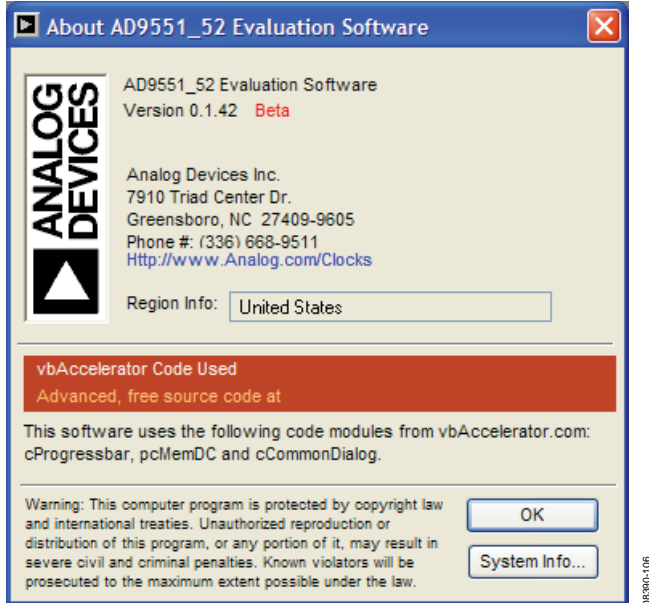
About AD9551_52 Evaluation Software

ANALOG DEVICES

AD9551_52 Evaluation Software
Version 0.1.42 Beta

Analog Devices Inc.
7910 Triad Center Dr.
Greensboro, NC 27409-9605
Phone #: (336) 668-9511
Http://www.Analog.com/Clocks

Region Info: United States

vbAccelerator Code Used
Advanced, free source code at

This software uses the following code modules from vbAccelerator.com: cProgressbar, pcMemDC and cCommonDialog.

Warning: This computer program is protected by copyright law and international treaties. Unauthorized reproduction or distribution of this program, or any portion of it, may result in severe civil and criminal penalties. Known violators will be prosecuted to the maximum extent possible under the law.

OK

System Info...

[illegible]8390-106